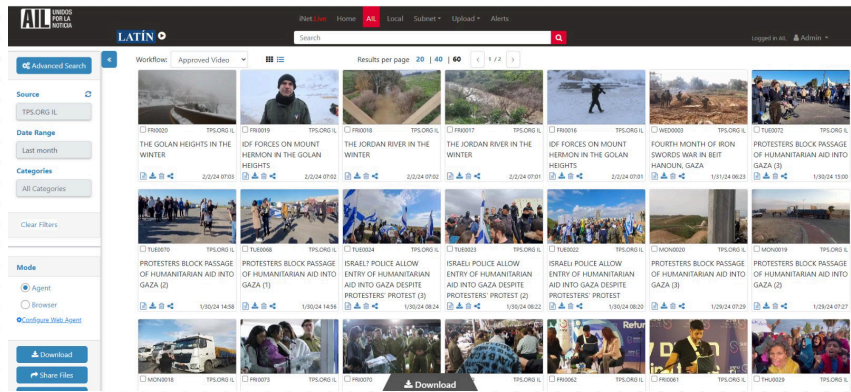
AIL UNIDOS POR LA NOTICIA

LATÍN

iNet Live Home AIL Local Subnet Upload Alerts

Search

Logged in AIL Admin

Advanced Search

Source

TPS.ORG IL

Date Range

Last month

Categories

All Categories

Clear Filters

Mode

Agent

Browser

Configure Web Agent

Download

Share Files

Workflow: Approved Video

Results per page 20 | 40 | 60 1 / 2

FRI0020 TPS.ORG IL
THE GOLAN HEIGHTS IN THE WINTER
2/2/24 07:03

FRI0019 TPS.ORG IL
IDF FORCES ON MOUNT HERMON IN THE GOLAN HEIGHTS
2/2/24 07:02

FRI0018 TPS.ORG IL
THE JORDAN RIVER IN THE WINTER
2/2/24 07:02

FRI0017 TPS.ORG IL
THE JORDAN RIVER IN THE WINTER
2/2/24 07:01

FRI0016 TPS.ORG IL
IDF FORCES ON MOUNT HERMON IN THE GOLAN HEIGHTS
2/2/24 07:01

WED0003 TPS.ORG IL
FOURTH MONTH OF IRON SWORDS WAR IN BEIT HANOUN, GAZA
1/31/24 06:23

TUE0072 TPS.ORG IL
PROTESTERS BLOCK PASSAGE OF HUMANITARIAN AID INTO GAZA (3)
1/30/24 15:00

TUE0070 TPS.ORG IL
PROTESTERS BLOCK PASSAGE OF HUMANITARIAN AID INTO GAZA (2)
1/30/24 14:58

TUE0068 TPS.ORG IL
PROTESTERS BLOCK PASSAGE OF HUMANITARIAN AID INTO GAZA (1)
1/30/24 14:56

TUE0024 TPS.ORG IL
ISRAEL? POLICE ALLOW ENTRY OF HUMANITARIAN AID INTO GAZA DESPITE PROTESTERS' PROTEST (3)
1/30/24 08:24

TUE0023 TPS.ORG IL
ISRAELI POLICE ALLOW ENTRY OF HUMANITARIAN AID INTO GAZA DESPITE PROTESTERS' PROTEST (2)
1/30/24 08:22

TUE0022 TPS.ORG IL
ISRAELI POLICE ALLOW ENTRY OF HUMANITARIAN AID INTO GAZA DESPITE PROTESTERS' PROTEST
1/30/24 08:20

MON0020 TPS.ORG IL
PROTESTERS BLOCK PASSAGE OF HUMANITARIAN AID INTO GAZA (3)
1/29/24 07:29

MON0019 TPS.ORG IL
PROTESTERS BLOCK PASSAGE OF HUMANITARIAN AID INTO GAZA (2)
1/29/24 07:27

MON0018 TPS.ORG IL
FRI0073 TPS.ORG IL
FRI0070 TPS.ORG IL
TPS.ORG IL
FRI0062 TPS.ORG IL
FRI0061 TPS.ORG IL
THU0029 TPS.ORG IL

Download